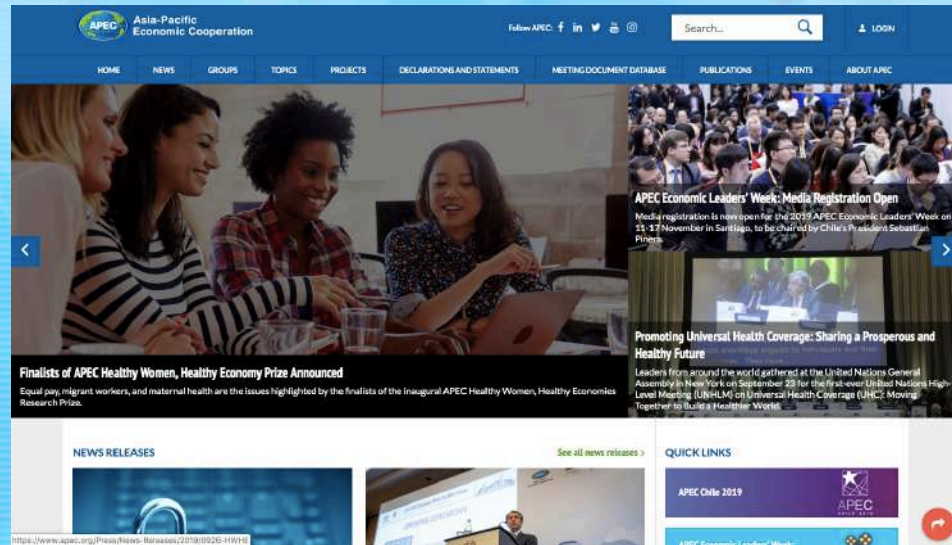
APEC Asia-Pacific Economic Cooperation

Follow APEC:

Search...

LOGIN

HOME NEWS GROUPS TOPICS PROJECTS DECLARATIONS AND STATEMENTS MEETING DOCUMENT DATABASE PUBLICATIONS EVENTS ABOUT APEC

Finalists of APEC Healthy Women, Healthy Economy Prize Announced

Equal pay, migrant workers, and maternal health are the issues highlighted by the finalists of the inaugural APEC Healthy Women, Healthy Economies Research Prize.

APEC Economic Leaders' Week: Media Registration Open

Media registration is now open for the 2019 APEC Economic Leaders' Week on 11-17 November in Santiago, to be chaired by Chile's President Sebastian Piñera.

Promoting Universal Health Coverage: Sharing a Prosperous and Healthy Future

Leaders from around the world gathered at the United Nations General Assembly in New York on September 23 for the first-ever United Nations High-Level Meeting (UNHLM) on Universal Health Coverage (UHC): Moving Together to Build a Healthier World.

NEWS RELEASES

See all news releases >

QUICK LINKS

APEC Chile 2019

APEC

https://www.apec.org/Press/News-Releases/2019/0926-HWHE

APEC Economic Leaders' Week